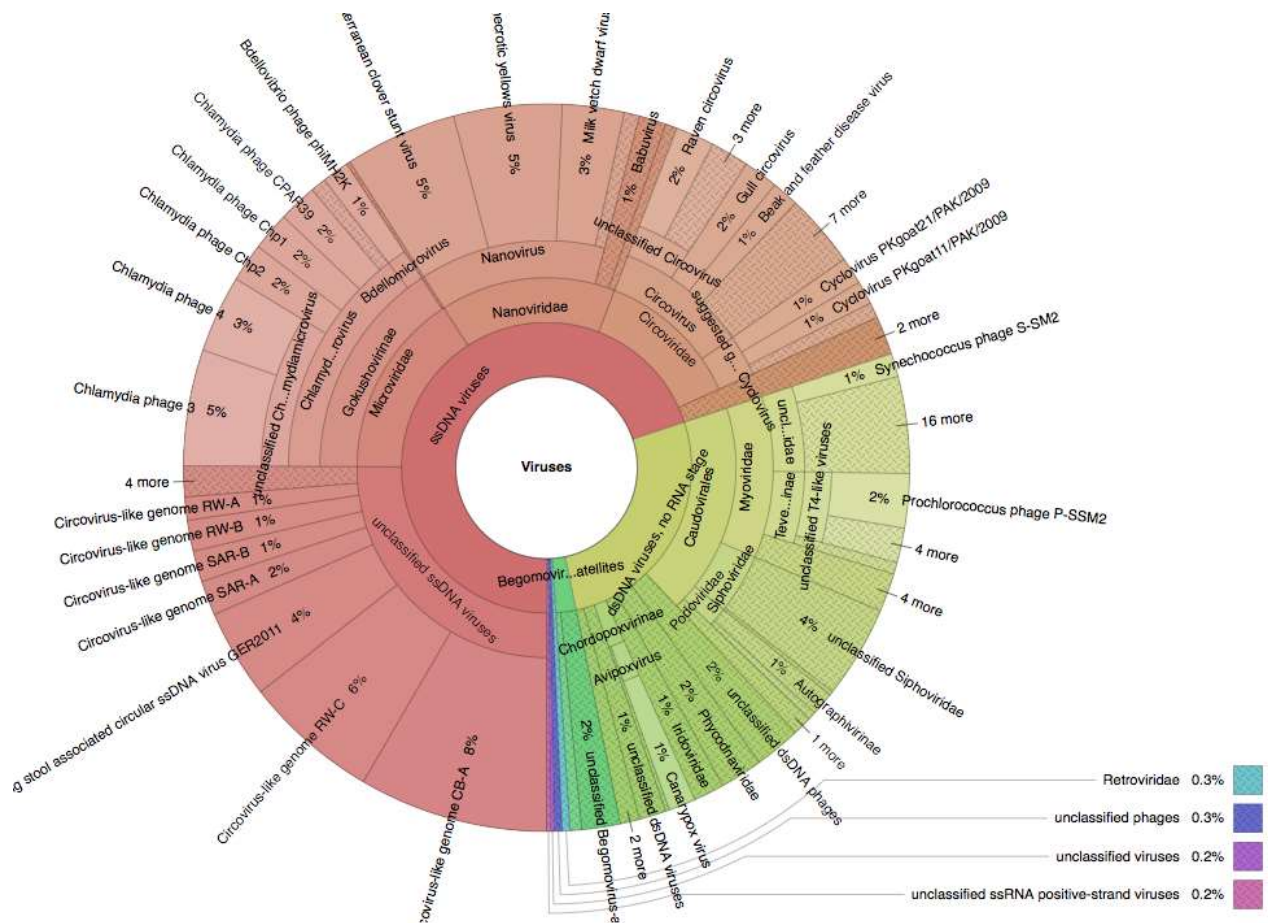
Viruses

ssDNA viruses
Microviridae
Gokushovirinae
Chlamyd...rovirus
unclassified Ch...mydiamicrovirus
Bdellomicrovirus
Bdellovibrio phage phiMH2K 1%
Chlamydia phage CPAR39 2%
Chlamydia phage Chp1 2%
Chlamydia phage Chp2 2%
Chlamydia phage 4 3%
Chlamydia phage 3 5%
Nanoviridae
Nanovirus
...erranean clover stunt virus 5%
...ecrotic yellows virus 5%
Milk vetch dwarf virus 3%
Babuvirus 1%
Circoviridae
Circovirus
unclassified Circovirus
Raven circovirus 2%
3 more
Gull circovirus 2%
Beak and feather disease virus 1%
7 more
Cyclovirus
suggested g...
Cyclovirus PKgoat21/PAK/2009 1%
Cyclovirus PKgoat11/PAK/2009 1%
2 more
unclassified ssDNA viruses
4 more
Circovirus-like genome RW-A 1%
Circovirus-like genome RW-B 1%
Circovirus-like genome SAR-B 1%
Circovirus-like genome SAR-A 2%
...g stool associated circular ssDNA virus GER2011 4%
Circovirus-like genome RW-C 6%
...covirus-like genome CB-A 8%
Begomovir...atellites
unclassified Begomovirus-a...
2%
dsDNA viruses, no RNA stage
Caudovirales
Myoviridae
uncl...idae
Synechococcus phage S-SM2 1%
16 more
Teve...inae
unclassified T4-like viruses
Prochlorococcus phage P-SSM2 2%
4 more
Siphoviridae
4 more
unclassified Siphoviridae 4%
Podoviridae
Autographivirinae 1%
1 more
Chordopoxvirinae
Avipoxvirus
Canarypox virus 1%
Iridoviridae 1%
Phycodnaviridae 2%
unclassified dsDNA phages 2%
unclassified dsDNA viruses 1%
2 more
Retroviridae 0.3%
unclassified phages 0.3%
unclassified viruses 0.2%
unclassified ssRNA positive-strand viruses 0.2%